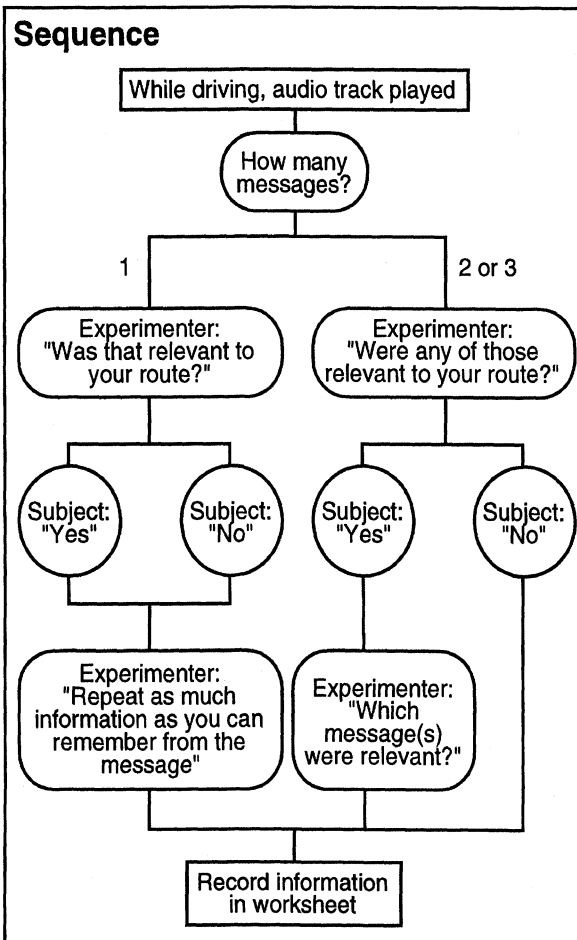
Sequence

While driving, audio track played

How many messages?

1

2 or 3

Experimenter: "Was that relevant to your route?"

Experimenter: "Were any of those relevant to your route?"

Subject: "Yes"

Subject: "No"

Subject: "Yes"

Subject: "No"

Experimenter: "Repeat as much information as you can remember from the message"

Experimenter: "Which message(s) were relevant?"

Record information in worksheet